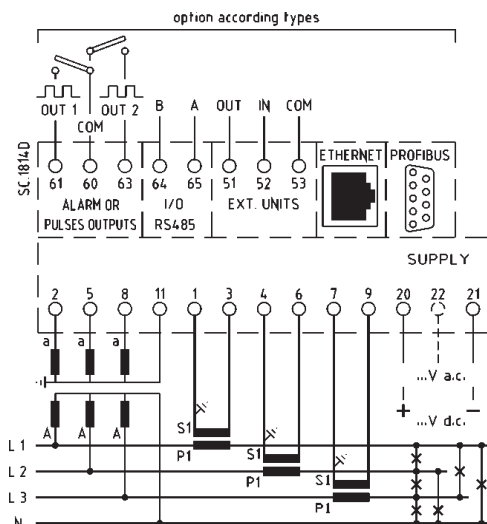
option according types

OUT 1
COM
OUT 2
B
A
OUT
IN
COM
SC 1814D
61
60
63
64
65
51
52
53
ETHERNET
PROFIBUS
ALARM OR PULSES OUTPUTS
I/O RS485
EXT. UNITS

SUPPLY

2
5
8
11
1
3
4
6
7
9
20
22
21

a
a
a
A
A
A
S1
P1
S1
P1
S1
P1
...V a.c.
+
...V d.c.
-
L 1
L 2
L 3
N